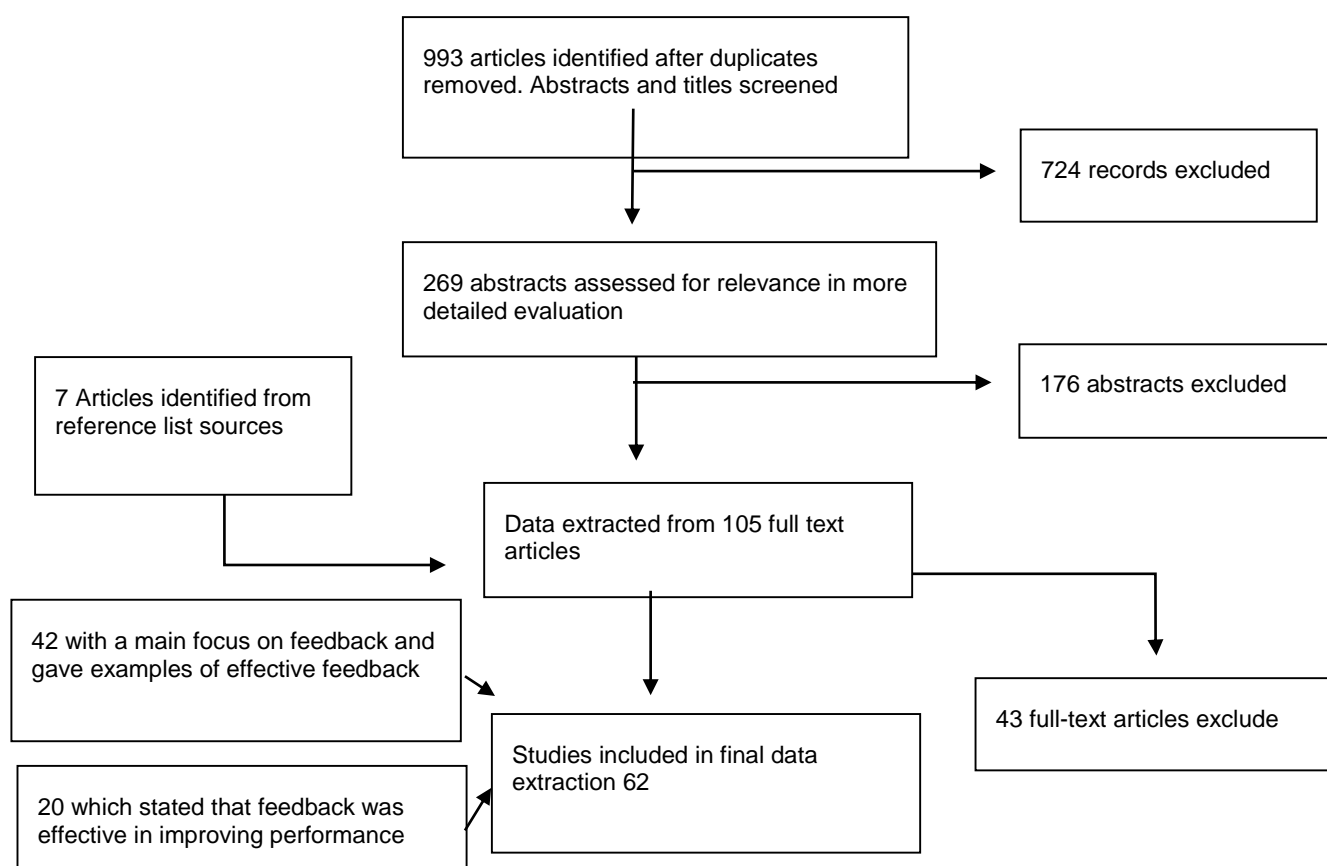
993 articles identified after duplicates removed. Abstracts and titles screened

724 records excluded

269 abstracts assessed for relevance in more detailed evaluation

7 Articles identified from reference list sources

176 abstracts excluded

Data extracted from 105 full text articles

42 with a main focus on feedback and gave examples of effective feedback

43 full-text articles exclude

Studies included in final data extraction 62

20 which stated that feedback was effective in improving performance